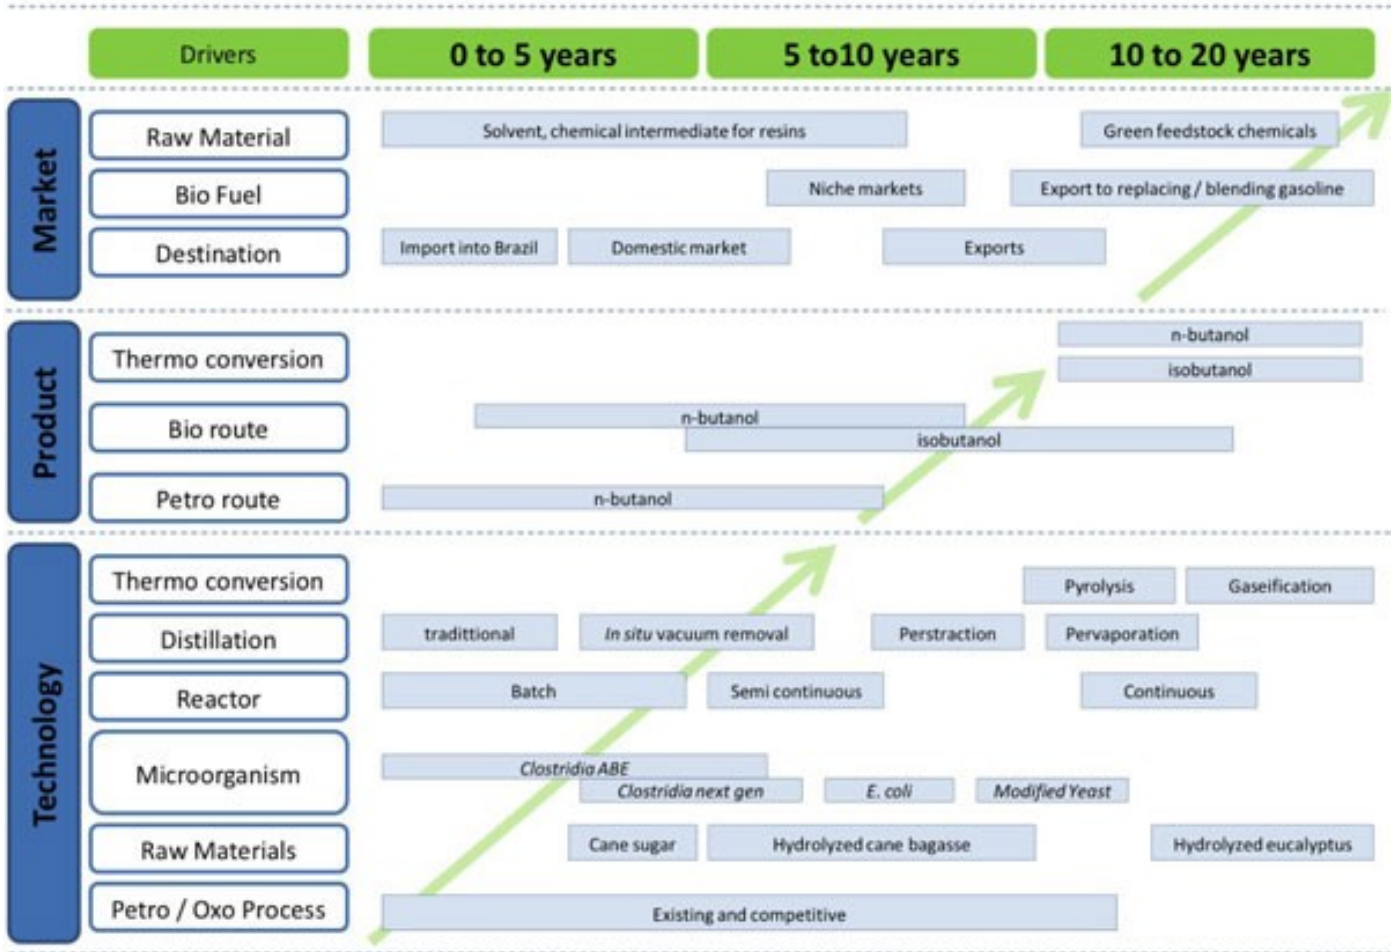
Drivers | 0 to 5 years | 5 to10 years | 10 to 20 years

Market

Raw Material
Solvent, chemical intermediate for resins
Green feedstock chemicals

Bio Fuel
Niche markets
Export to replacing / blending gasoline

Destination
Import into Brazil
Domestic market
Exports

Product

Thermo conversion
n-butanol
isobutanol

Bio route
n-butanol
isobutanol

Petro route
n-butanol

Technology

Thermo conversion
Pyrolysis
Gaseification

Distillation
tradittional
In situ vacuum removal
Perstraction
Pervaporation

Reactor
Batch
Semi continuous
Continuous

Microorganism
Clostridia ABE
Clostridia next gen
E. coli
Modified Yeast

Raw Materials
Cane sugar
Hydrolyzed cane bagasse
Hydrolyzed eucalyptus

Petro / Oxo Process
Existing and competitive